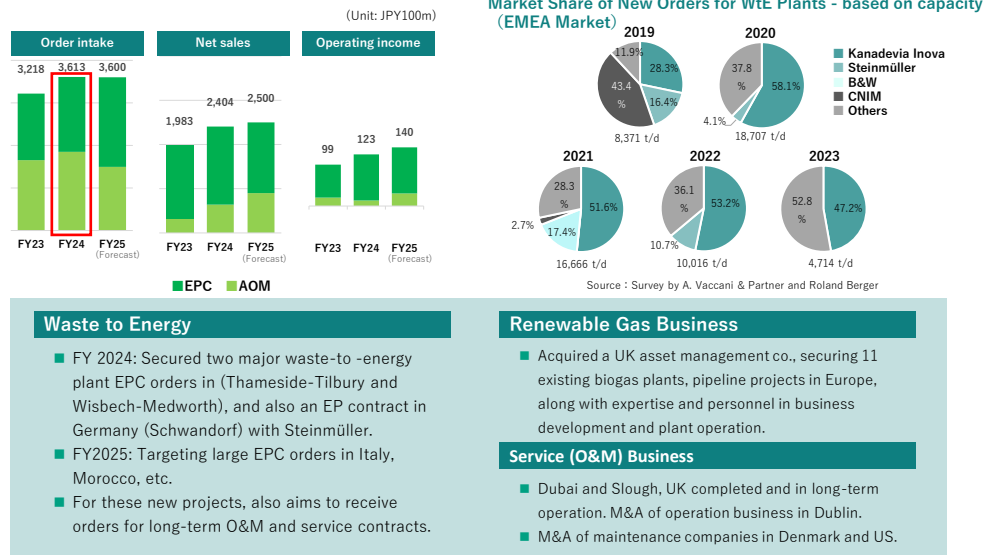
(Unit: JPY100m)

Order intake

3,218 3,613 3,600

FY23 FY24 FY25 (Forecast)

Net sales

1,983 2,404 2,500

FY23 FY24 FY25 (Forecast)

Operating income

99 123 140

FY23 FY24 FY25 (Forecast)

EPC AOM

Market Share of New Orders for WtE Plants - based on capacity (EMEA Market)

2019
11.9% 28.3% 16.4% 43.4 %
8,371 t/d

2020
37.8 % 58.1% 4.1%
18,707 t/d

Kanadevia Inova
Steinmüller
B&W
CNIM
Others

2021
28.3 % 51.6% 2.7% 17.4%
16,666 t/d

2022
36.1 % 53.2% 10.7%
10,016 t/d

2023
52.8 % 47.2%
4,714 t/d

Source : Survey by A. Vaccani & Partner and Roland Berger

Waste to Energy

FY 2024: Secured two major waste-to -energy plant EPC orders in (Thameside-Tilbury and Wisbech-Medworth), and also an EP contract in Germany (Schwandorf) with Steinmüller.

FY2025: Targeting large EPC orders in Italy, Morocco, etc.

For these new projects, also aims to receive orders for long-term O&M and service contracts.

Renewable Gas Business

Acquired a UK asset management co., securing 11 existing biogas plants, pipeline projects in Europe, along with expertise and personnel in business development and plant operation.

Service (O&M) Business

Dubai and Slough, UK completed and in long-term operation. M&A of operation business in Dublin.

M&A of maintenance companies in Denmark and US.